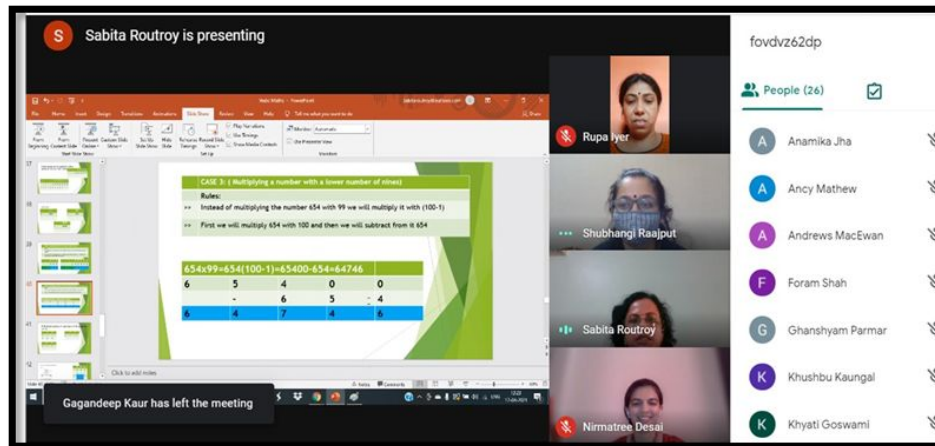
S Sabita Routroy is presenting

fovdvz62dp

People (26)

CASE 3: ( Multiplying a number with a lower number of nines)

Rules:

Instead of multiplying the number 654 with 99 we will multiply it with (100-1)

First we will multiply 654 with 100 and then we will subtract from it 654

654x99=654(100-1)=65400-654=64746

| 6 | 5 | 4 | 0 | 0 |
|---|---|---|---|---|
| | - | 6 | 5 | 4 |
| 6 | 4 | 7 | 4 | 6 |

Click to add notes

Rupa Iyer

Shubhangi Raajput

Sabita Routroy

Nirmatree Desai

Anamika Jha

Ancy Mathew

Andrews MacEwan

Foram Shah

Ghanshyam Parmar

Khushbu Kaungal

Khyati Goswami

Gagandeep Kaur has left the meeting